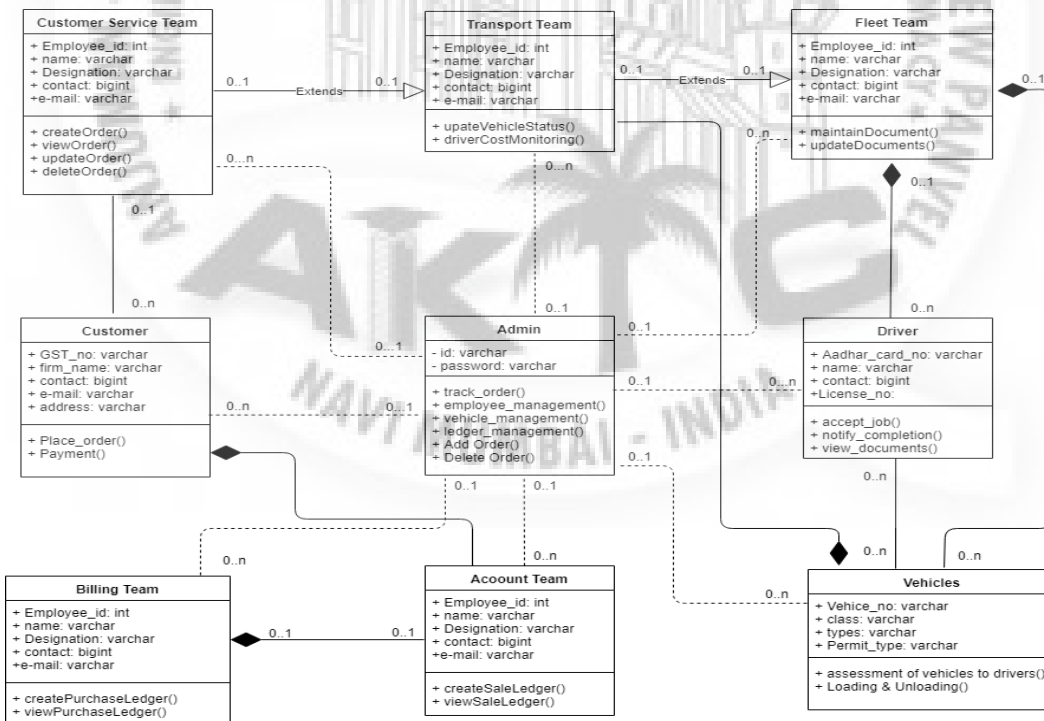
Customer Service Team
+ Employee_id: int
+ name: varchar
+ Designation: varchar
+ contact: bigint
+e-mail: varchar
+ createOrder()
+ viewOrder()
+ updateOrder()
+ deleteOrder()

0..1
Extends
0..1

Transport Team
+ Employee_id: int
+ name: varchar
+ Designation: varchar
+ contact: bigint
+ e-mail: varchar
+ upateVehicleStatus()
+ driverCostMonitoring()

0..1
Extends
0..1

Fleet Team
+ Employee_id: int
+ name: varchar
+ Designation: varchar
+ contact: bigint
+e-mail: varchar
+ maintainDocument()
+ updateDocuments()

0..1
0..n
0..n
0...n
0..1
0..1
0..n

Customer
+ GST_no: varchar
+ firm_name: varchar
+ contact: bigint
+ e-mail: varchar
+ address: varchar
+ Place_order()
+ Payment()

0..1
0..1
0..1
0..n
0..1

Admin
- id: varchar
- password: varchar
+ track_order()
+ employee_management()
+ vehicle_management()
+ ledger_management()
+ Add Order()
+ Delete Order()

0..1
0..n

Driver
+ Aadhar_card_no: varchar
+ name: varchar
+ contact: bigint
+License_no:
+ accept_job()
+ notify_completion()
+ view_documents()

0..1
0..1
0..1
0..n
0..n
0..n
0..n
0..n

Billing Team
+ Employee_id: int
+ name: varchar
+ Designation: varchar
+ contact: bigint
+e-mail: varchar
+ createPurchaseLedger()
+ viewPurchaseLedger()

0..1
0..1

Acoount Team
+ Employee_id: int
+ name: varchar
+ Designation: varchar
+ contact: bigint
+e-mail: varchar
+ createSaleLedger()
+ viewSaleLedger()

0..n

Vehicles
+ Vehice_no: varchar
+ class: varchar
+ types: varchar
+ Permit_type: varchar
+ assessment of vehicles to drivers()
+ Loading & Unloading()